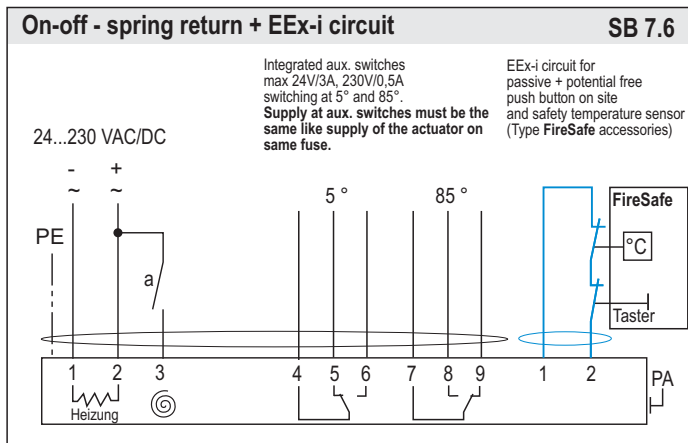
On-off - spring return + EEx-i circuit

SB 7.6

Integrated aux. switches max 24V/3A, 230V/0,5A switching at 5° and 85°.
**Supply at aux. switches must be the same like supply of the actuator on same fuse.**

EEx-i circuit for passive + potential free push button on site and safety temperature sensor (Type **FireSafe** accessories)

24...230 VAC/DC

- ~
+ ~

PE

a

5 °

85 °

FireSafe

°C

Taster

1 2 3 4 5 6 7 8 9 1 2

Heizung

PA